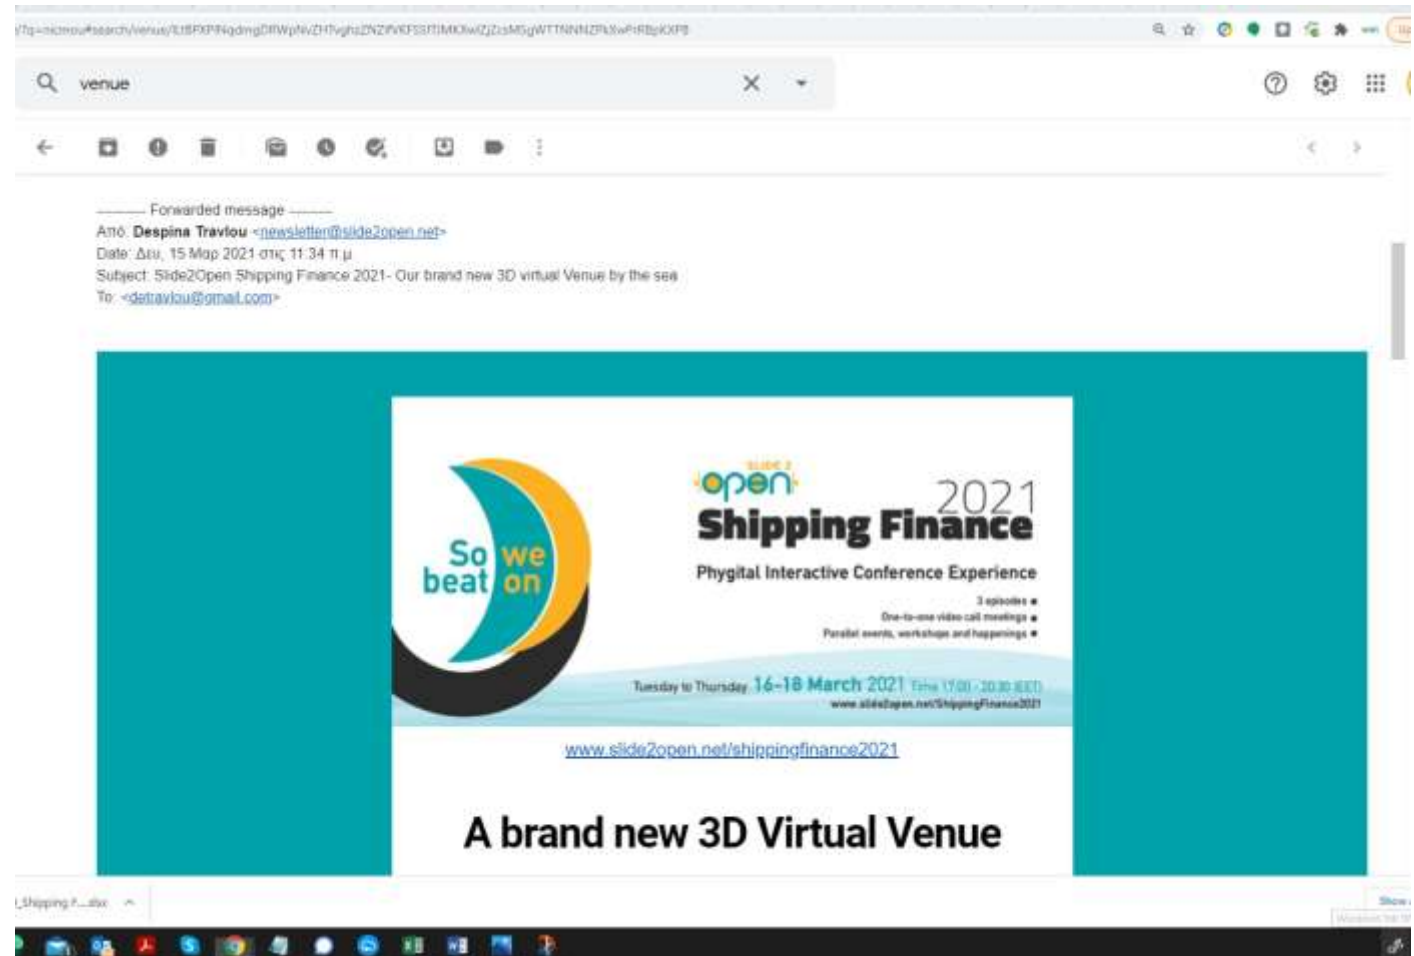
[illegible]

venue

---------- Forwarded message ---------
Από: Despina Travlou <newsletter@slide2open.net>
Date: Δευ, 15 Μαρ 2021 στις 11:34 π.μ.
Subject: Slide2Open Shipping Finance 2021- Our brand new 3D virtual Venue by the sea
To: <detravlou@gmail.com>

So we beat on

slide 2 open 2021
Shipping Finance
Phygital Interactive Conference Experience
3 episodes
One-to-one video call meetings
Parallel events, workshops and happenings
Tuesday to Thursday 16-18 March 2021 Time 17:00 - 20:30 (EET)
www.slide2open.net/ShippingFinance2021

www.slide2open.net/shippingfinance2021

A brand new 3D Virtual Venue

_Shipping F....xlsx

Show